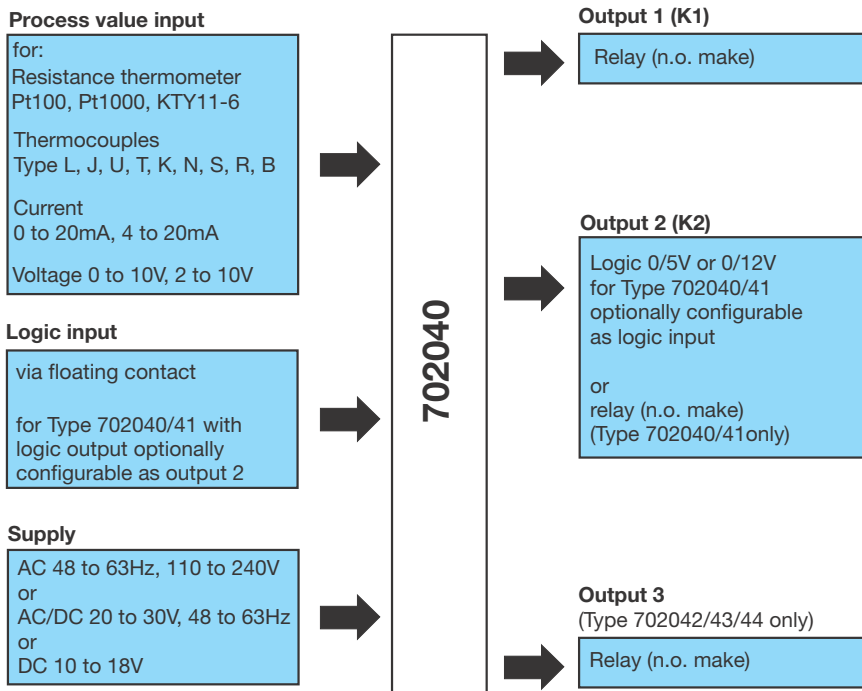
Process value input

for:
Resistance thermometer
Pt100, Pt1000, KTY11-6

Thermocouples
Type L, J, U, T, K, N, S, R, B

Current
0 to 20mA, 4 to 20mA

Voltage 0 to 10V, 2 to 10V

Logic input

via floating contact

for Type 702040/41 with logic output optionally configurable as output 2

Supply

AC 48 to 63Hz, 110 to 240V
or
AC/DC 20 to 30V, 48 to 63Hz
or
DC 10 to 18V

702040

Output 1 (K1)

Relay (n.o. make)

Output 2 (K2)

Logic 0/5V or 0/12V
for Type 702040/41
optionally configurable
as logic input

or
relay (n.o. make)
(Type 702040/41only)

Output 3
(Type 702042/43/44 only)

Relay (n.o. make)